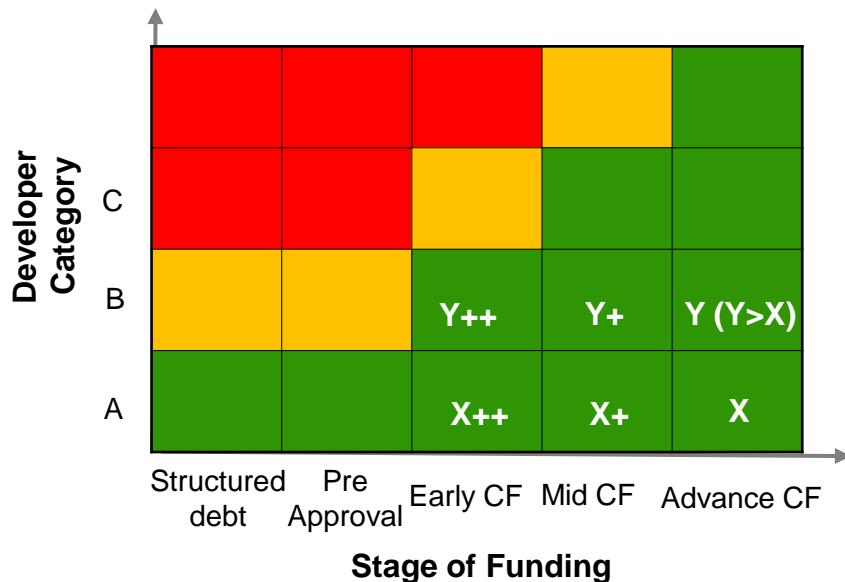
Developer Category

C

B

A

| | | | | |
|---|---|---|---|---|
| | | | | |
| | | | | |
| | | Y++ | Y+ | Y (Y>X) |
| | | X++ | X+ | X |

Structured debt
Pre Approval
Early CF
Mid CF
Advance CF

Stage of Funding